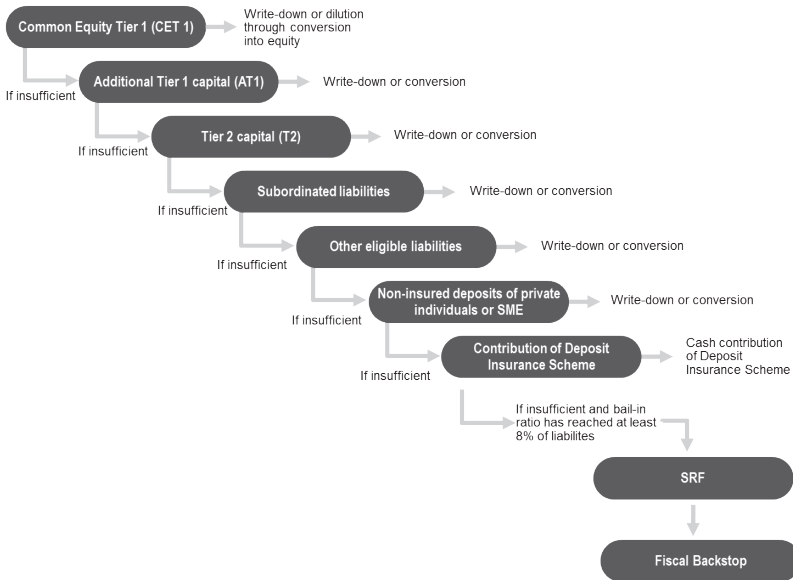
Common Equity Tier 1 (CET 1)
Write-down or dilution through conversion into equity

If insufficient
Additional Tier 1 capital (AT1)
Write-down or conversion

If insufficient
Tier 2 capital (T2)
Write-down or conversion

If insufficient
Subordinated liabilities
Write-down or conversion

If insufficient
Other eligible liabilities
Write-down or conversion

If insufficient
Non-insured deposits of private individuals or SME
Write-down or conversion

If insufficient
Contribution of Deposit Insurance Scheme
Cash contribution of Deposit Insurance Scheme

If insufficient and bail-in ratio has reached at least 8% of liabilites

SRF

Fiscal Backstop